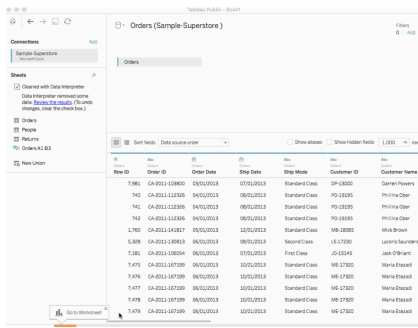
Tableau Public - Book1

Orders (Sample-Superstore)

Filters
0 | Add

Connections
Add
Sample-Superstore
Microsoft Excel

Sheets
Cleaned with Data Interpreter
Data Interpreter removed some data. Review the results. (To undo changes, clear the check box.)
Orders
People
Returns
Orders A1:B3
New Union

Orders

Sort fields Data source order
Show aliases Show hidden fields 1,000 rows

| # Orders Row ID | Abc Orders Order ID | Orders Order Date | Orders Ship Date | Abc Orders Ship Mode | Abc Orders Customer ID | Abc Orders Customer Name |
|---|---|---|---|---|---|---|
| 7,981 | CA-2011-103800 | 03/01/2013 | 07/01/2013 | Standard Class | DP-13000 | Darren Powers |
| 740 | CA-2011-112326 | 04/01/2013 | 08/01/2013 | Standard Class | PO-19195 | Phillina Ober |
| 741 | CA-2011-112326 | 04/01/2013 | 08/01/2013 | Standard Class | PO-19195 | Phillina Ober |
| 742 | CA-2011-112326 | 04/01/2013 | 08/01/2013 | Standard Class | PO-19195 | Phillina Ober |
| 1,760 | CA-2011-141817 | 05/01/2013 | 12/01/2013 | Standard Class | MB-18085 | Mick Brown |
| 5,328 | CA-2011-130813 | 06/01/2013 | 08/01/2013 | Second Class | LS-17230 | Lycoris Saunders |
| 7,181 | CA-2011-106054 | 06/01/2013 | 07/01/2013 | First Class | JO-15145 | Jack O'Briant |
| 7,475 | CA-2011-167199 | 06/01/2013 | 10/01/2013 | Standard Class | ME-17320 | Maria Etezadi |
| 7,476 | CA-2011-167199 | 06/01/2013 | 10/01/2013 | Standard Class | ME-17320 | Maria Etezadi |
| 7,477 | CA-2011-167199 | 06/01/2013 | 10/01/2013 | Standard Class | ME-17320 | Maria Etezadi |
| 7,478 | CA-2011-167199 | 06/01/2013 | 10/01/2013 | Standard Class | ME-17320 | Maria Etezadi |
| 7,479 | CA-2011-167199 | 06/01/2013 | 10/01/2013 | Standard Class | ME-17320 | Maria Etezadi |

Go to Worksheet